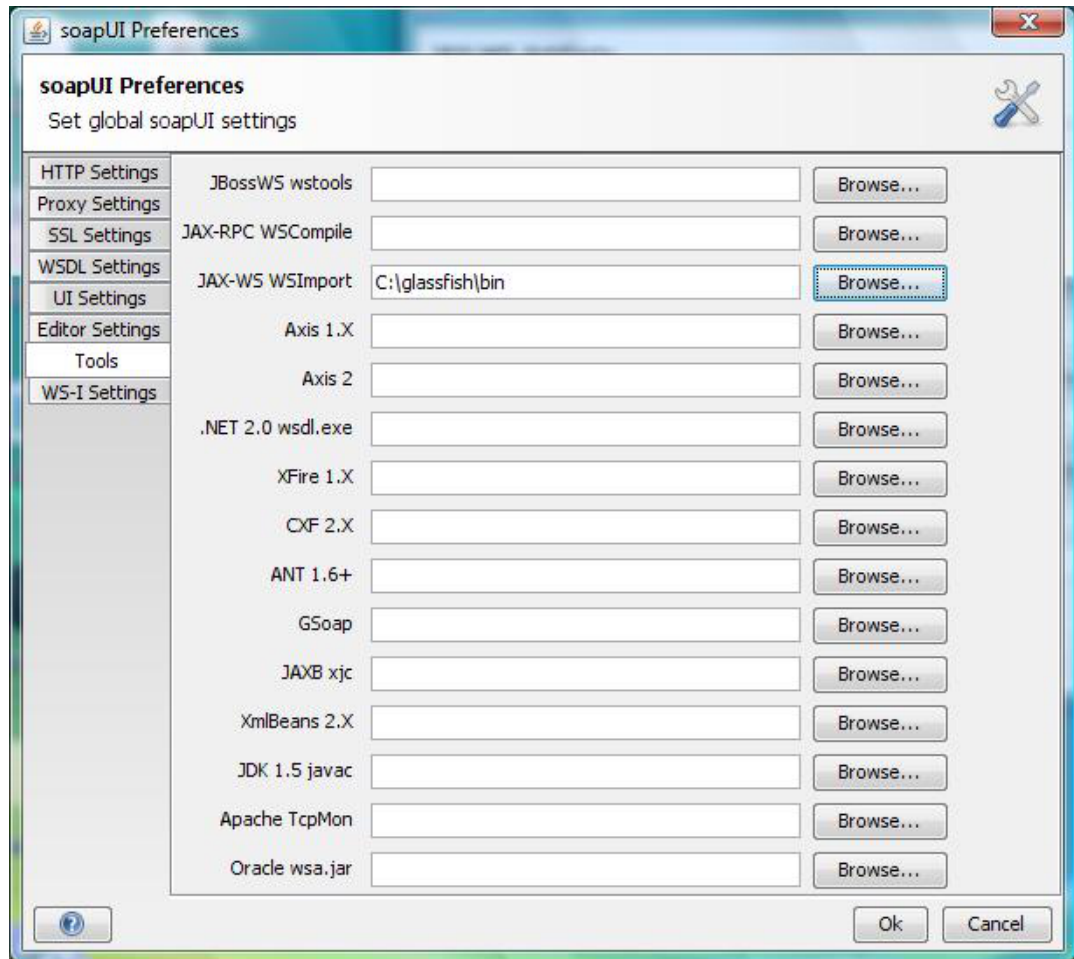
soapUI Preferences

soapUI Preferences
Set global soapUI settings

HTTP Settings
Proxy Settings
SSL Settings
WSDL Settings
UI Settings
Editor Settings
Tools
WS-I Settings

JBossWS wstools Browse...
JAX-RPC WSCompile Browse...
JAX-WS WSImport C:\glassfish\bin Browse...
Axis 1.X Browse...
Axis 2 Browse...
.NET 2.0 wsdl.exe Browse...
XFire 1.X Browse...
CXF 2.X Browse...
ANT 1.6+ Browse...
GSoap Browse...
JAXB xjc Browse...
XmlBeans 2.X Browse...
JDK 1.5 javac Browse...
Apache TcpMon Browse...
Oracle wsa.jar Browse...

Ok Cancel